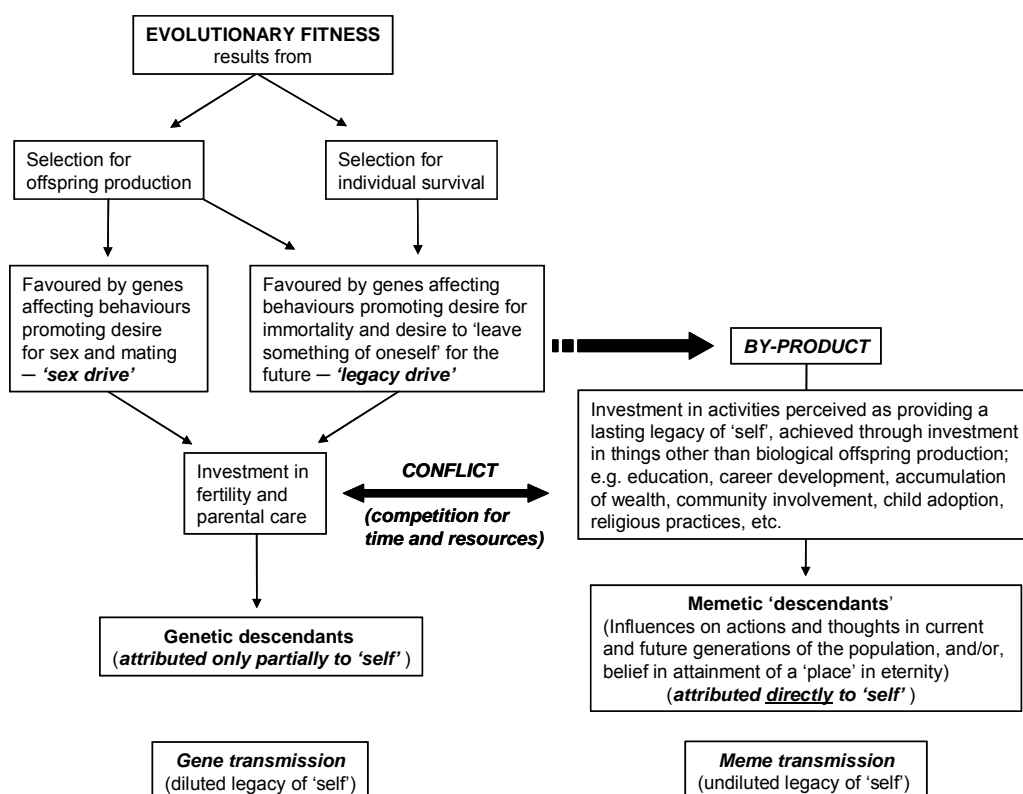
EVOLUTIONARY FITNESS
results from

Selection for offspring production

Selection for individual survival

Favoured by genes affecting behaviours promoting desire for sex and mating — 'sex drive'

Favoured by genes affecting behaviours promoting desire for immortality and desire to 'leave something of oneself' for the future — 'legacy drive'

BY-PRODUCT

Investment in activities perceived as providing a lasting legacy of 'self', achieved through investment in things other than biological offspring production; e.g. education, career development, accumulation of wealth, community involvement, child adoption, religious practices, etc.

Investment in fertility and parental care

CONFLICT

(competition for time and resources)

Genetic descendants
(attributed only partially to 'self' )

Memetic 'descendants'
(Influences on actions and thoughts in current and future generations of the population, and/or, belief in attainment of a 'place' in eternity)
(attributed directly to 'self' )

Gene transmission
(diluted legacy of 'self')

Meme transmission
(undiluted legacy of 'self')